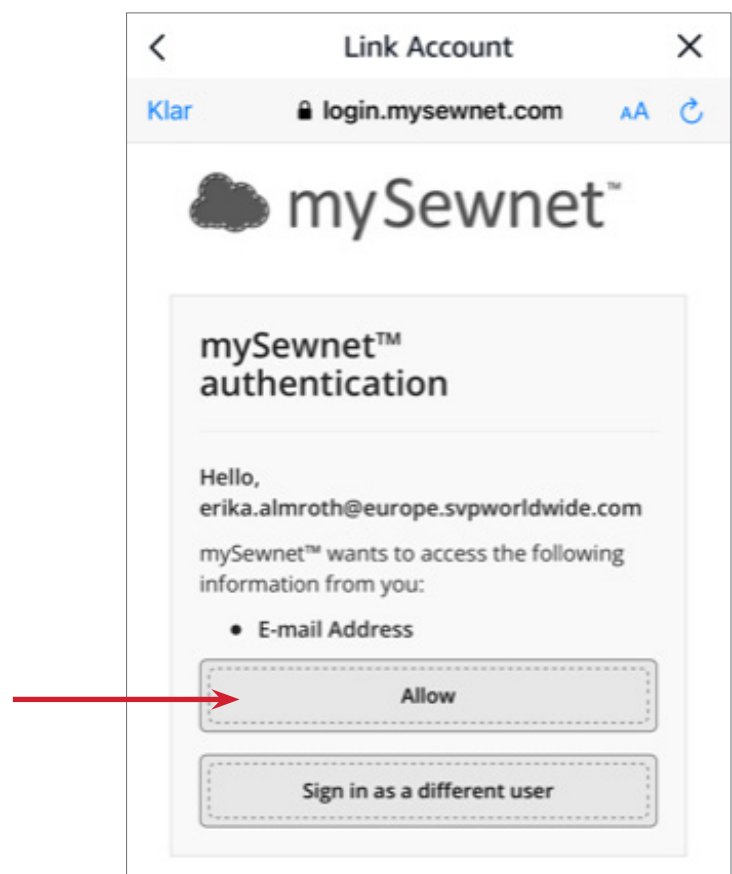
<

Link Account

×

Klar

login.mysewnet.com

AA

mySewnet™

mySewnet™ authentication

Hello, erika.almroth@europe.svpworldwide.com

mySewnet™ wants to access the following information from you:

• E-mail Address

Allow

Sign in as a different user